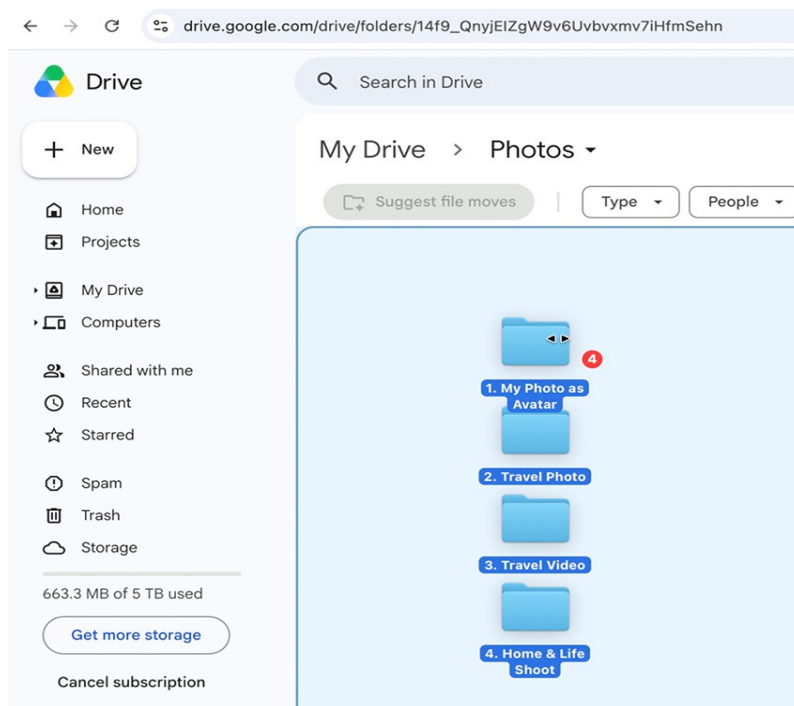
drive.google.com/drive/folders/14f9_QnyjEIZgW9v6Uvbvxmv7iHfmSehn

Drive

Search in Drive

New

Home
Projects

My Drive
Computers

Shared with me
Recent
Starred

Spam
Trash
Storage

663.3 MB of 5 TB used

Get more storage

Cancel subscription

My Drive > Photos

Suggest file moves

Type

People

4

1. My Photo as Avatar

2. Travel Photo

3. Travel Video

4. Home & Life Shoot